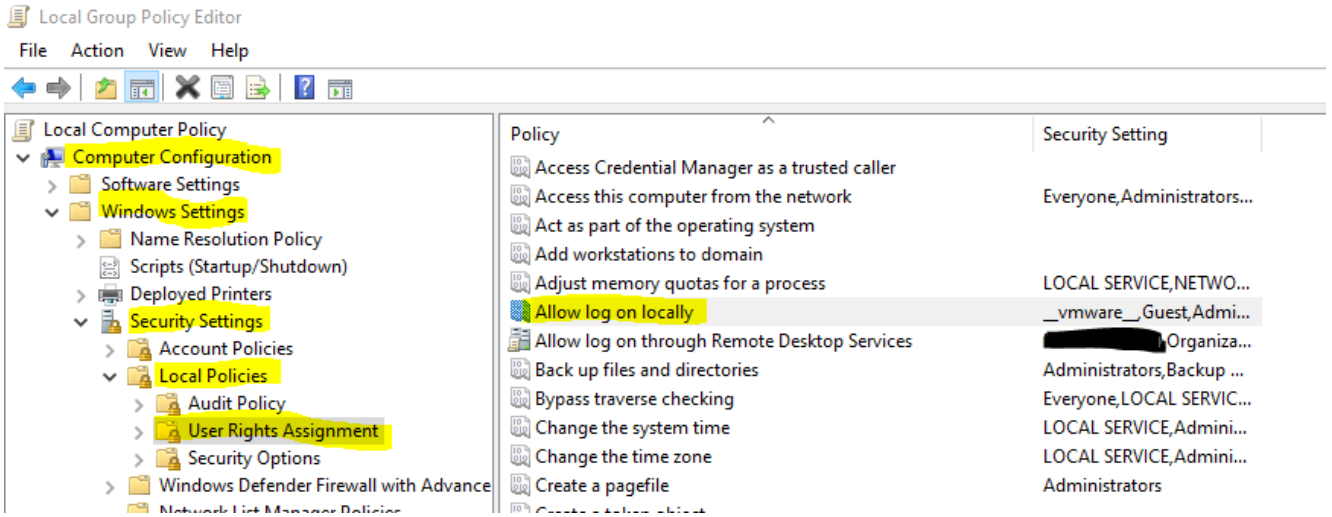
Local Group Policy Editor

File Action View Help

Local Computer Policy
Computer Configuration
Software Settings
Windows Settings
Name Resolution Policy
Scripts (Startup/Shutdown)
Deployed Printers
Security Settings
Account Policies
Local Policies
Audit Policy
User Rights Assignment
Security Options
Windows Defender Firewall with Advance
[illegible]

| Policy | Security Setting |
|---|---|
| Access Credential Manager as a trusted caller | |
| Access this computer from the network | Everyone,Administrators... |
| Act as part of the operating system | |
| Add workstations to domain | |
| Adjust memory quotas for a process | LOCAL SERVICE,NETWO... |
| Allow log on locally | \_\_vmware\_\_,Guest,Admi... |
| Allow log on through Remote Desktop Services | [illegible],Organiza... |
| Back up files and directories | Administrators,Backup ... |
| Bypass traverse checking | Everyone,LOCAL SERVIC... |
| Change the system time | LOCAL SERVICE,Admini... |
| Change the time zone | LOCAL SERVICE,Admini... |
| Create a pagefile | Administrators |
| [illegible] | |